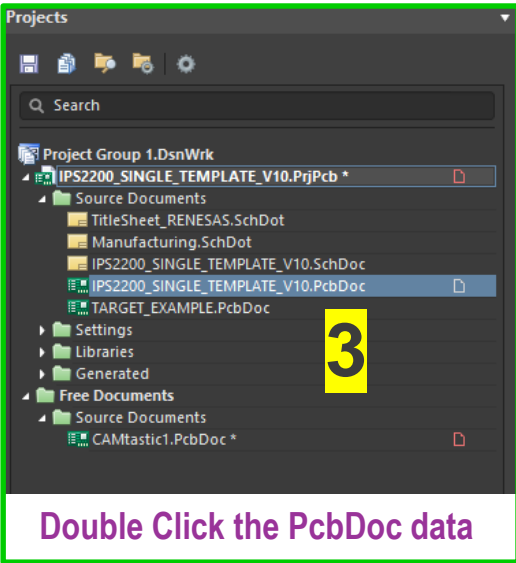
Projects

Search

Project Group 1.DsnWrk
IPS2200_SINGLE_TEMPLATE_V10.PrjPcb *
Source Documents
TitleSheet_RENESAS.SchDot
Manufacturing.SchDot
IPS2200_SINGLE_TEMPLATE_V10.SchDoc
IPS2200_SINGLE_TEMPLATE_V10.PcbDoc
TARGET_EXAMPLE.PcbDoc
Settings
Libraries
Generated
Free Documents
Source Documents
CAMtastic1.PcbDoc *

3

Double Click the PcbDoc data